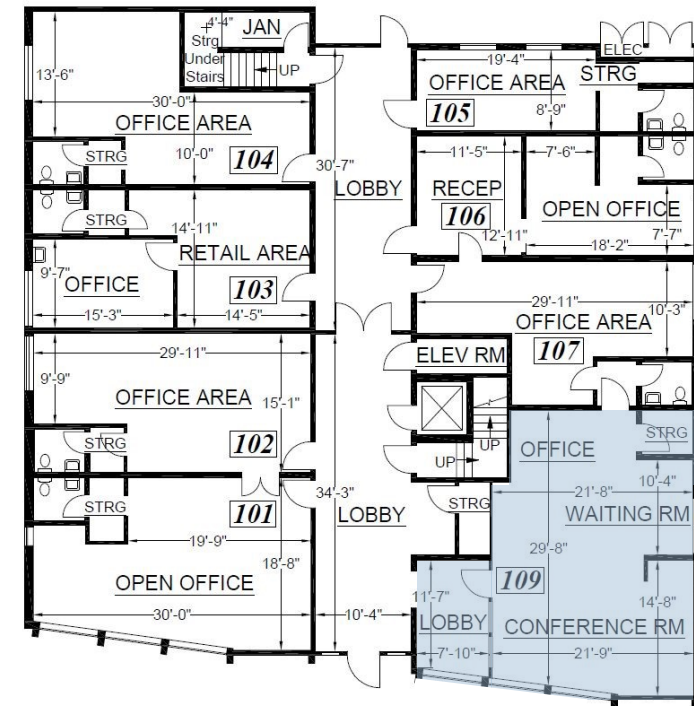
4'-4"
JAN
Strg
Under
Stairs
UP
13'-6"
30'-0"
OFFICE AREA
STRG
10'-0"
104
30'-7"
LOBBY
STRG
14'-11"
RETAIL AREA
9'-7"
OFFICE
103
15'-3"
14'-5"
29'-11"
9'-9"
OFFICE AREA
15'-1"
STRG
102
STRG
101
34'-3"
LOBBY
19'-9"
18'-8"
OPEN OFFICE
30'-0"
10'-4"
19'-4"
ELEC
OFFICE AREA
STRG
105
8'-9"
11'-5"
7'-6"
RECEP
106
OPEN OFFICE
12'-11"
18'-2"
7'-7"
29'-11"
10'-3"
OFFICE AREA
ELEV RM
107
UP
UP
OFFICE
STRG
10'-4"
STRG
21'-8"
WAITING RM
29'-8"
109
11'-7"
14'-8"
LOBBY
CONFERENCE RM
7'-10"
21'-9"